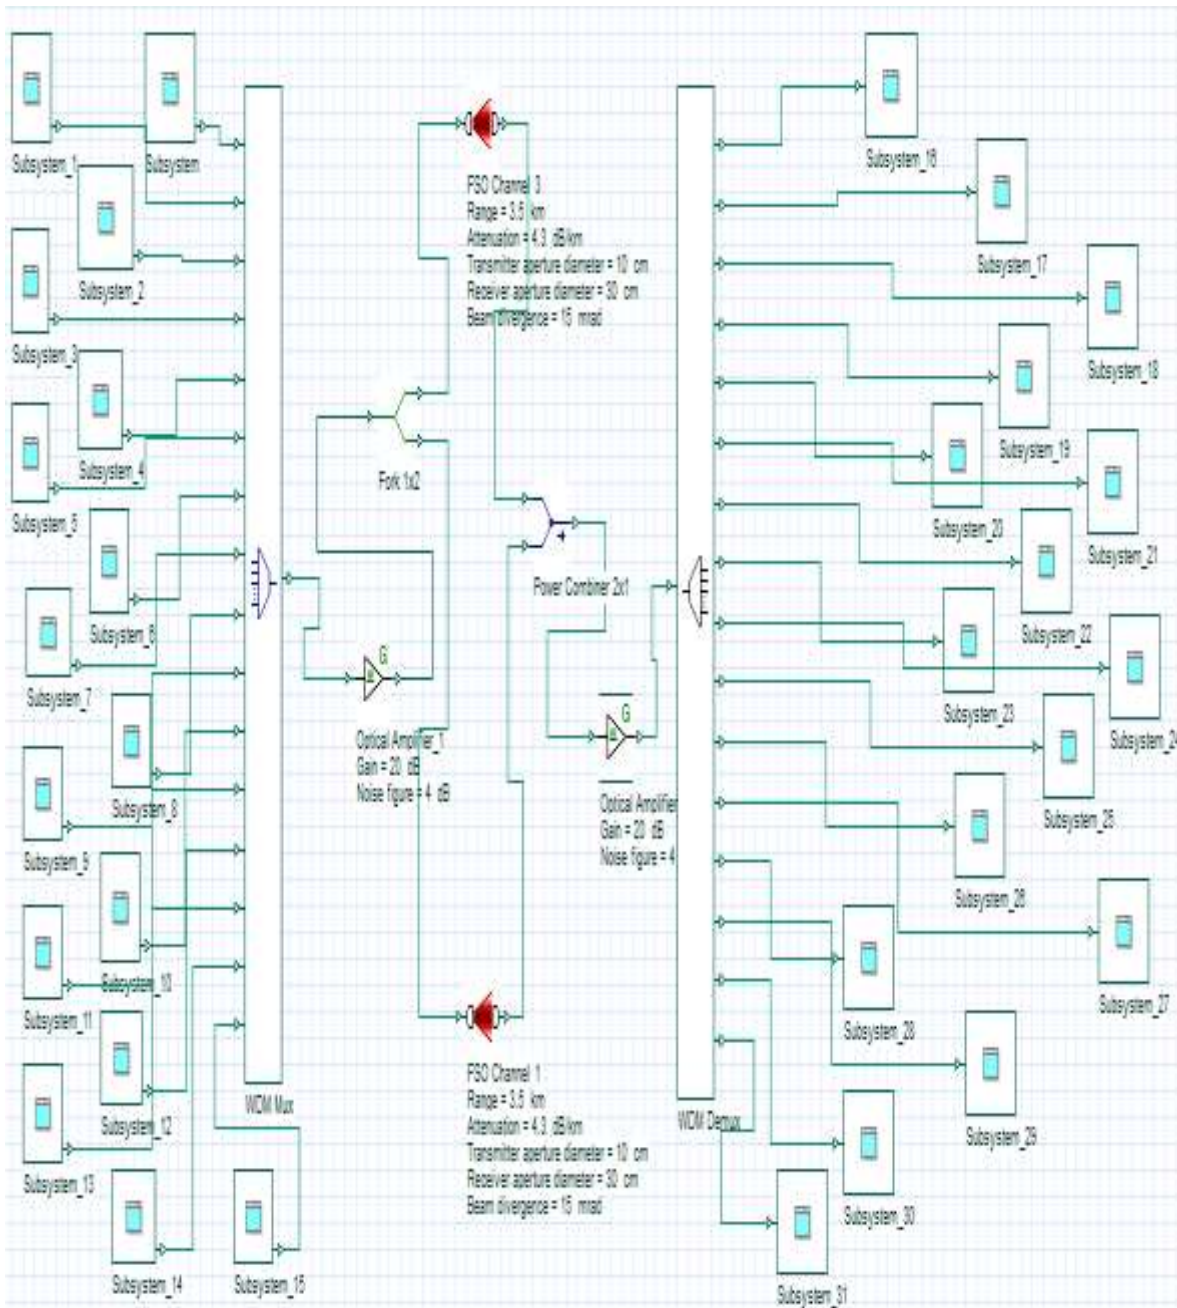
Subsystem_1
Subsystem
Subsystem_2
Subsystem_3
Subsystem_4
Subsystem_5
Subsystem_6
Subsystem_7
Subsystem_8
Subsystem_9
Subsystem_10
Subsystem_11
Subsystem_12
Subsystem_13
Subsystem_14
Subsystem_15
WDM Mux

FSO Channel 3
Range = 3.5 km
Attenuation = 4.3 dB/km
Transmitter aperture diameter = 10 cm
Receiver aperture diameter = 30 cm
Beam divergence = 15 mrad

Fork 1x2

G
Optical Amplifier_1
Gain = 20 dB
Noise figure = 4 dB

Power Combiner 2x1

G
Optical Amplifier
Gain = 20 dB
Noise figure = 4

FSO Channel 1
Range = 3.5 km
Attenuation = 4.3 dB/km
Transmitter aperture diameter = 10 cm
Receiver aperture diameter = 30 cm
Beam divergence = 15 mrad

WDM Demux

Subsystem_16
Subsystem_17
Subsystem_18
Subsystem_19
Subsystem_20
Subsystem_21
Subsystem_22
Subsystem_23
Subsystem_24
Subsystem_25
Subsystem_26
Subsystem_27
Subsystem_28
Subsystem_29
Subsystem_30
Subsystem_31